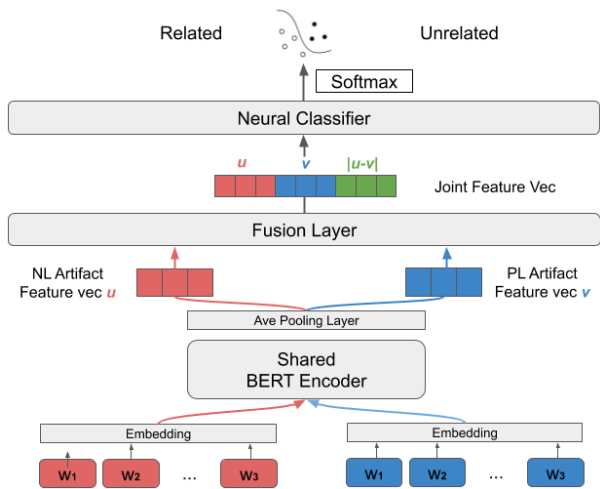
Related

Unrelated

Softmax

Neural Classifier

*u* *v* *|u-v|*

Joint Feature Vec

Fusion Layer

NL Artifact Feature vec *u*

PL Artifact Feature vec *v*

Ave Pooling Layer

Shared BERT Encoder

Embedding

Embedding

$W_1$ $W_2$ ... $W_3$

$W_1$ $W_2$ ... $W_3$